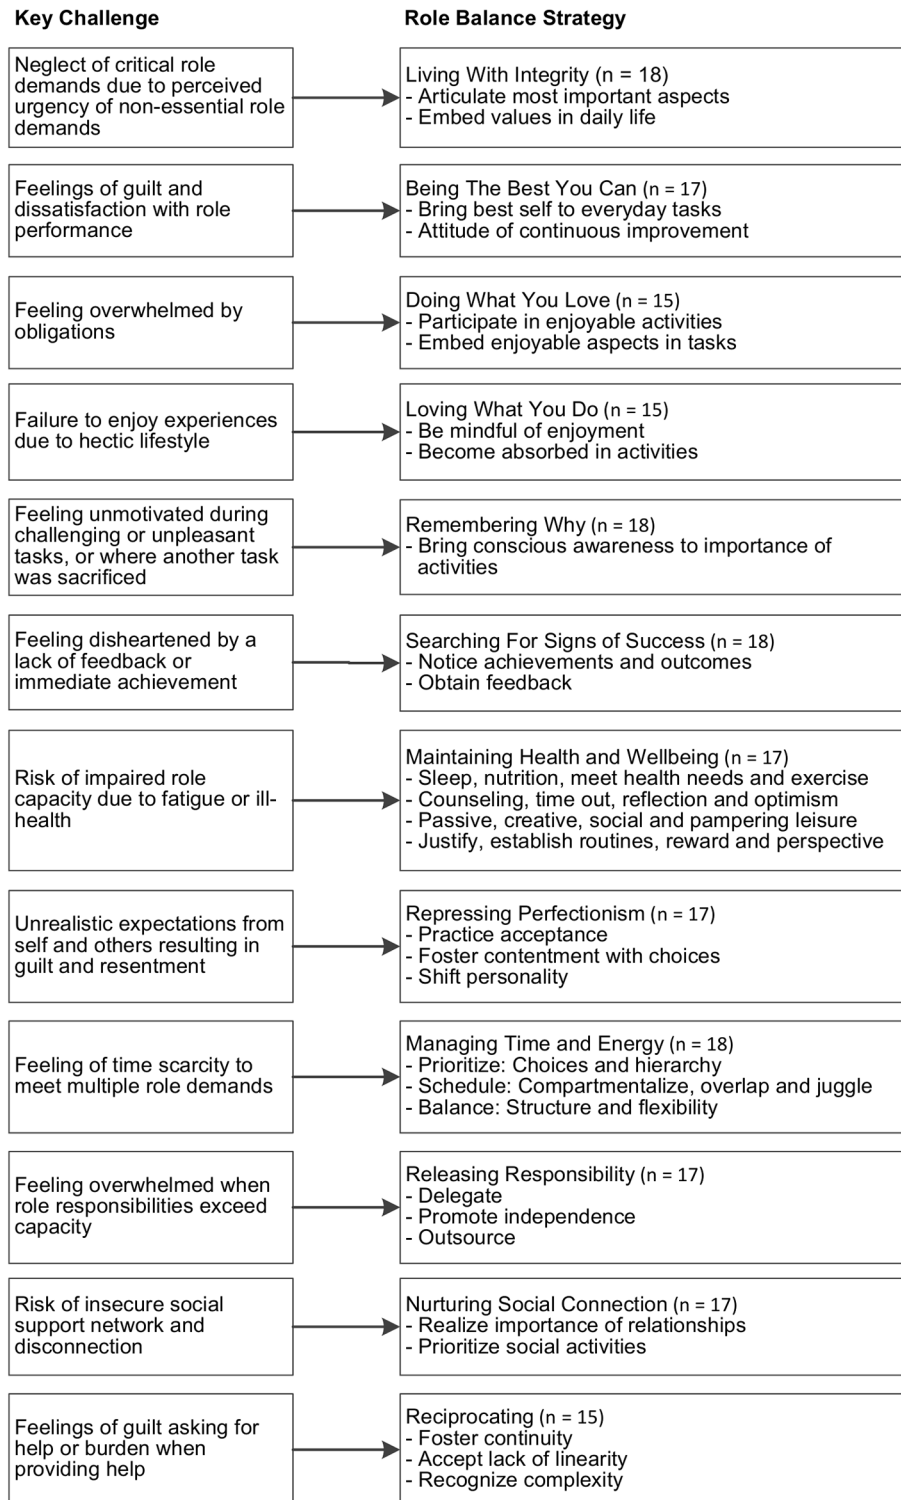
Key Challenge

Role Balance Strategy

Neglect of critical role demands due to perceived urgency of non-essential role demands

Living With Integrity (n = 18)
- Articulate most important aspects
- Embed values in daily life

Feelings of guilt and dissatisfaction with role performance

Being The Best You Can (n = 17)
- Bring best self to everyday tasks
- Attitude of continuous improvement

Feeling overwhelmed by obligations

Doing What You Love (n = 15)
- Participate in enjoyable activities
- Embed enjoyable aspects in tasks

Failure to enjoy experiences due to hectic lifestyle

Loving What You Do (n = 15)
- Be mindful of enjoyment
- Become absorbed in activities

Feeling unmotivated during challenging or unpleasant tasks, or where another task was sacrificed

Remembering Why (n = 18)
- Bring conscious awareness to importance of activities

Feeling disheartened by a lack of feedback or immediate achievement

Searching For Signs of Success (n = 18)
- Notice achievements and outcomes
- Obtain feedback

Risk of impaired role capacity due to fatigue or ill-health

Maintaining Health and Wellbeing (n = 17)
- Sleep, nutrition, meet health needs and exercise
- Counseling, time out, reflection and optimism
- Passive, creative, social and pampering leisure
- Justify, establish routines, reward and perspective

Unrealistic expectations from self and others resulting in guilt and resentment

Repressing Perfectionism (n = 17)
- Practice acceptance
- Foster contentment with choices
- Shift personality

Feeling of time scarcity to meet multiple role demands

Managing Time and Energy (n = 18)
- Prioritize: Choices and hierarchy
- Schedule: Compartmentalize, overlap and juggle
- Balance: Structure and flexibility

Feeling overwhelmed when role responsibilities exceed capacity

Releasing Responsibility (n = 17)
- Delegate
- Promote independence
- Outsource

Risk of insecure social support network and disconnection

Nurturing Social Connection (n = 17)
- Realize importance of relationships
- Prioritize social activities

Feelings of guilt asking for help or burden when providing help

Reciprocating (n = 15)
- Foster continuity
- Accept lack of linearity
- Recognize complexity